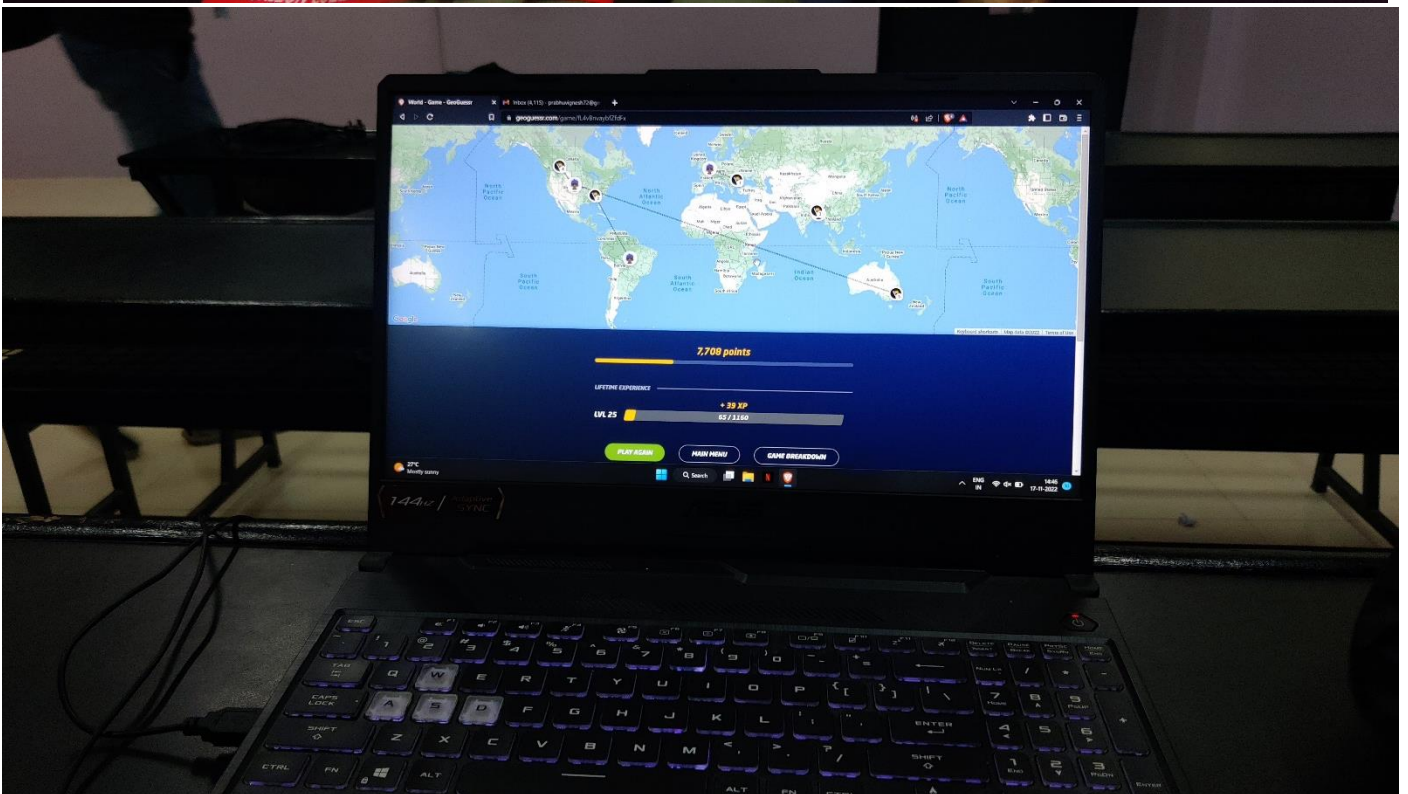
World - Game - GeoGuessr
Inbox (4,115) - prabhuvignesh72@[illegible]
geoguessr.com/game/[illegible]

North Pacific Ocean
North Atlantic Ocean
North Pacific Ocean
South Pacific Ocean
South Atlantic Ocean
Indian Ocean
South Pacific Ocean
Australia
Google
Keyboard shortcuts Map data ©2022 Terms of Use

7,709 points

LIFETIME EXPERIENCE

+ 39 XP
LVL 25
65 / 1150

PLAY AGAIN
MAIN MENU
GAME BREAKDOWN

27°C
Mostly sunny
Search
ENG IN
14:46
17-11-2022

144Hz
Adaptive-Sync

ESC
TAB
CAPS LOCK
SHIFT
CTRL
FN
ALT
Q
W
E
R
T
Y
U
I
O
P
A
S
D
F
G
H
J
K
L
Z
X
C
V
B
N
M
ENTER
SHIFT
ALT
FN
DELETE
PAUSE
PRTSC
HOME
NUM LK
7
8
9
4
5
6
1
2
3
HOME
PGUP
END
PGDN
ENTER